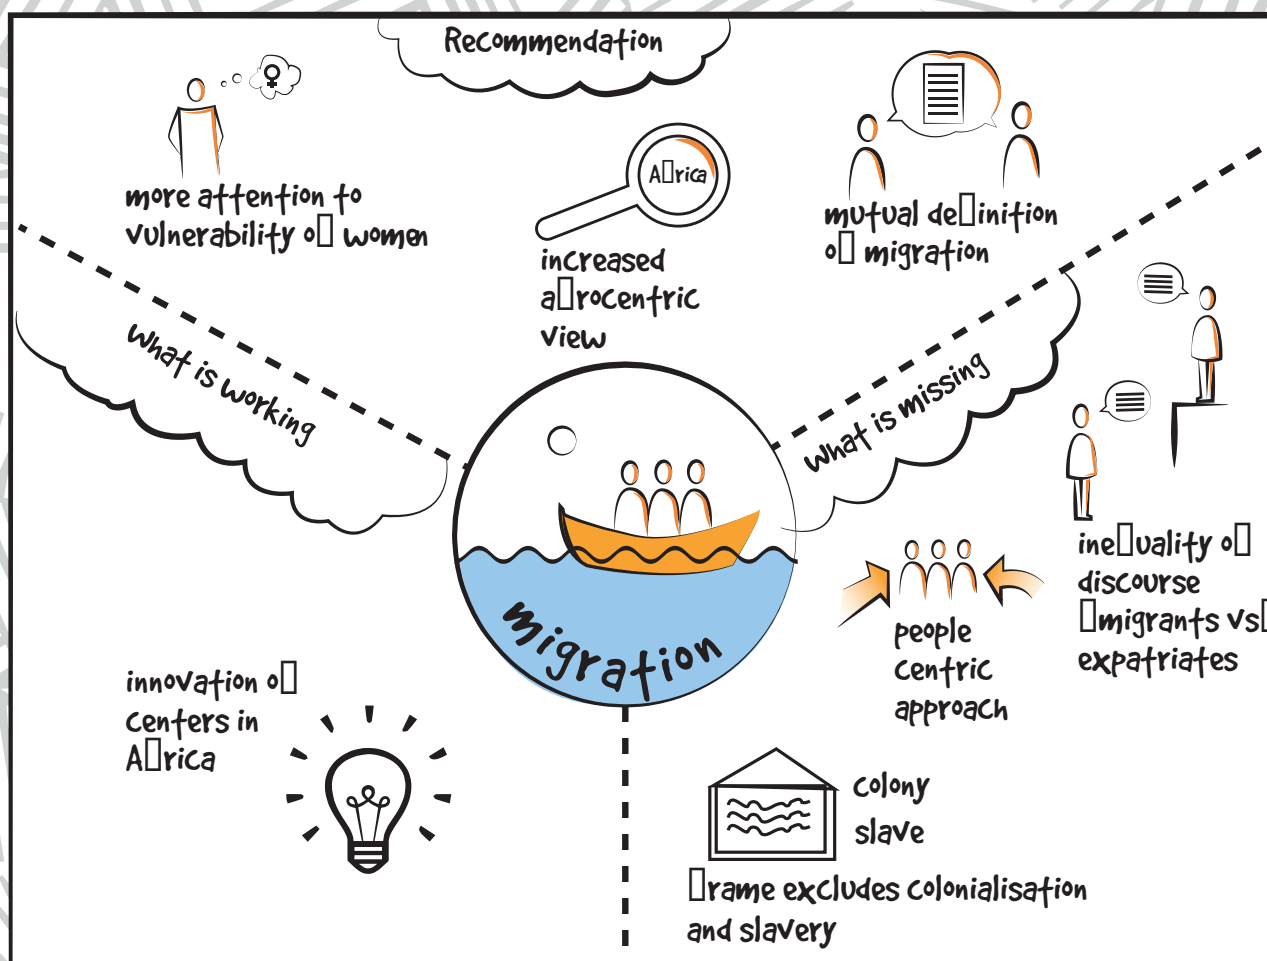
Recommendation

more attention to vulnerability o□ women

A□rica

increased a□rocentric view

mutual de□inition o□ migration

what is working

what is missing

migration

ine□uality o□ discourse □migrants vs□ expatriates

people centric approach

innovation o□ centers in A□rica

colony
slave

□rame excludes colonialisation and slavery